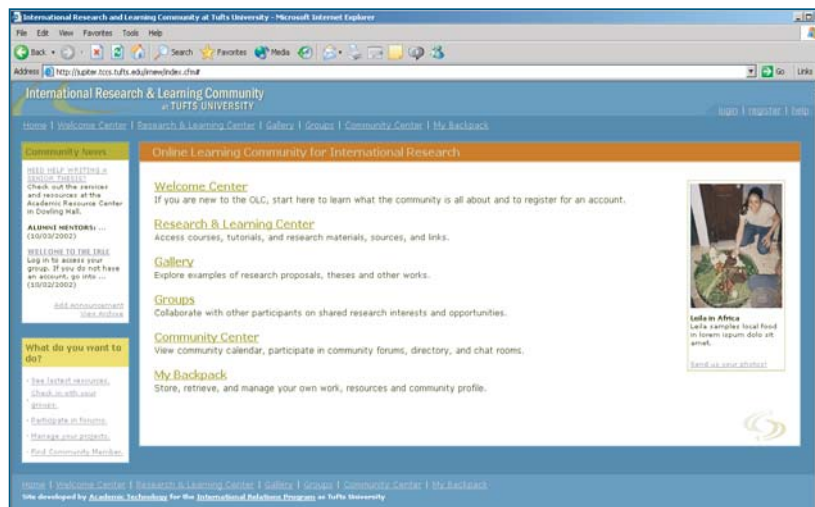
International Research and Learning Community at Tufts University - Microsoft Internet Explorer

File Edit View Favorites Tools Help

Back Search Favorites Media

Address http://jupiter.tccs.tufts.edu/irnew/index.cfm# Go Links

International Research & Learning Community at TUFTS UNIVERSITY

login | register | help

Home | Welcome Center | Research & Learning Center | Gallery | Groups | Community Center | My Backpack

Community News

NEED HELP WRITING A SENIOR THESIS? Check out the services and resources at the Academic Resource Center in Dowling Hall.

ALUMNI MENTORS: ... (10/03/2002)

WELCOME TO THE TREE Log in to access your group. If you do not have an account, go into ... (10/02/2002)

Add Announcement
View Archive

What do you want to do?

- See lastest resources.
- Check in with your groups.
- Participate in forums.
- Manage your projects.
- Find Community Member.

Online Learning Community for International Research

Welcome Center
If you are new to the OLC, start here to learn what the community is all about and to register for an account.

Research & Learning Center
Access courses, tutorials, and research materials, sources, and links.

Gallery
Explore examples of research proposals, theses and other works.

Groups
Collaborate with other participants on shared research interests and opportunities.

Community Center
View community calendar, participate in community forums, directory, and chat rooms.

My Backpack
Store, retrieve, and manage your own work, resources and community profile.

Leila in Africa
Leila samples local food in lorem ipsum dolo sit amet.

Send us your photos!

Home | Welcome Center | Research & Learning Center | Gallery | Groups | Community Center | My Backpack
Site developed by Academic Technology for the International Relations Program at Tufts University